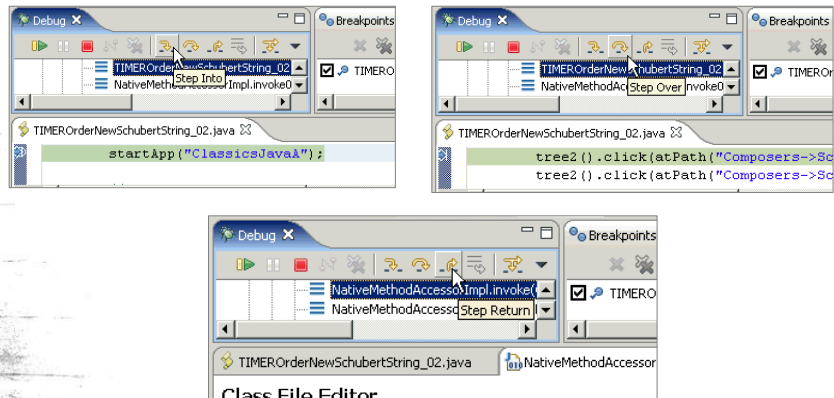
Debug ✕

Breakpoints

TIMEROrderNewSchubertString_02

Step Into

NativeMethodAccessorImpl.invoke0

TIMERO

TIMEROrderNewSchubertString_02.java ✕

startApp("ClassicsJavaA");

Debug ✕

Breakpoints

TIMEROrderNewSchubertString_02

NativeMethodAcc

Step Over

invoke0

TIMEROr

TIMEROrderNewSchubertString_02.java ✕

tree2().click(atPath("Composers->Sc

tree2().click(atPath("Composers->Sc

Debug ✕

Breakpoints

NativeMethodAccessorImpl.invoke(

NativeMethodAccess

Step Return

TIMERO

TIMEROrderNewSchubertString_02.java

NativeMethodAccessor

Class File Editor